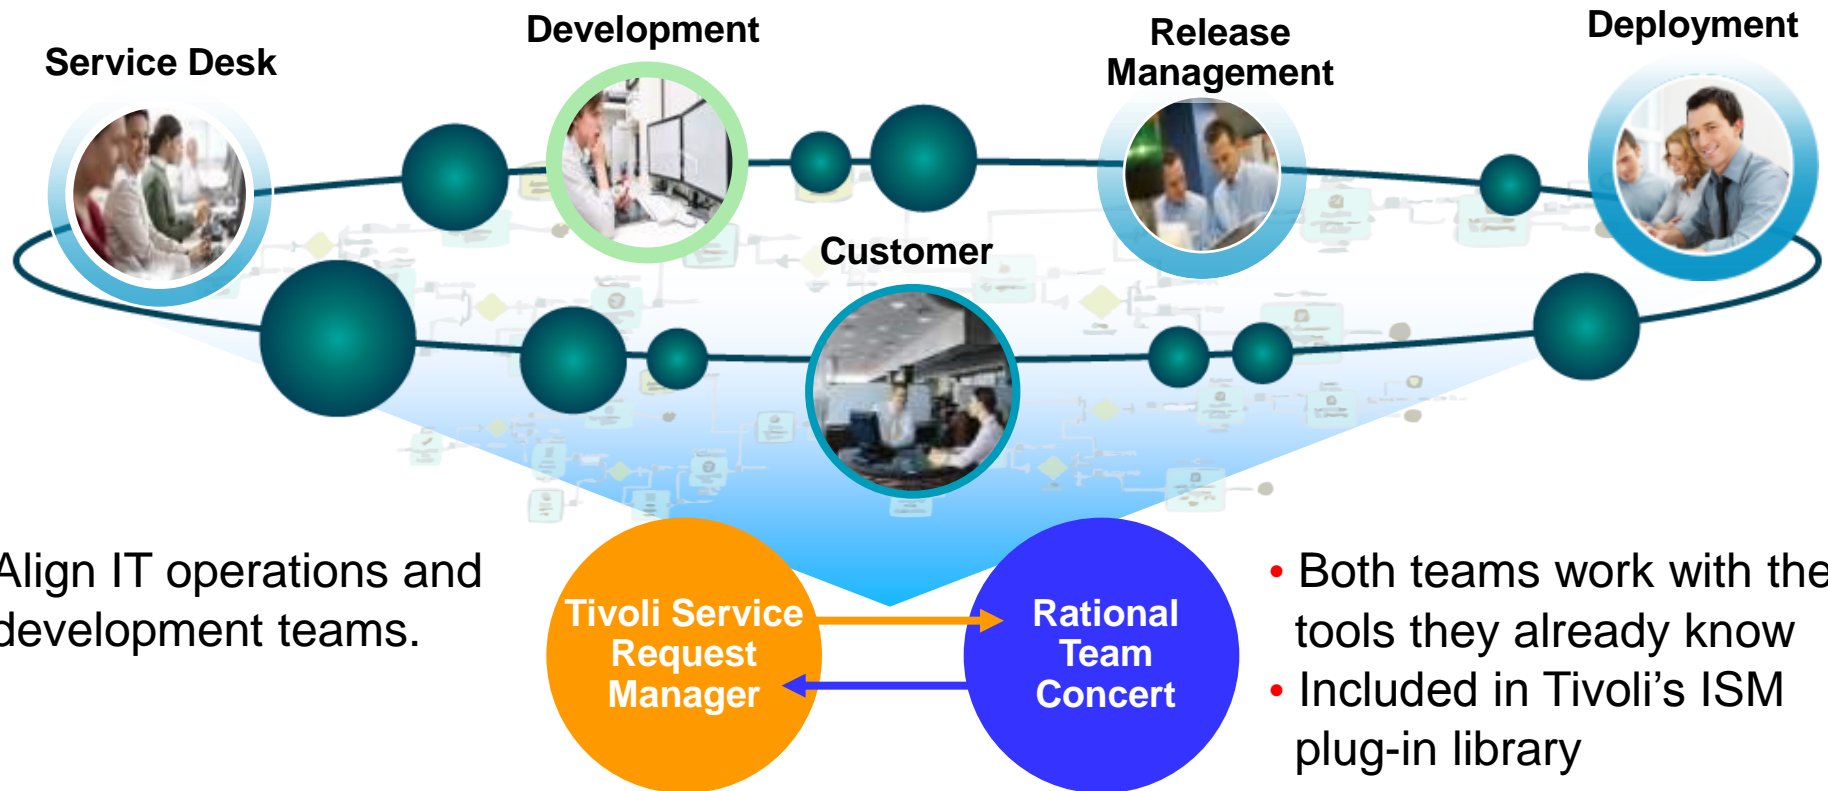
Service Desk

Development

Release Management

Deployment

Customer

Align IT operations and development teams.

Tivoli Service Request Manager

Rational Team Concert

• Both teams work with the tools they already know
• Included in Tivoli's ISM plug-in library